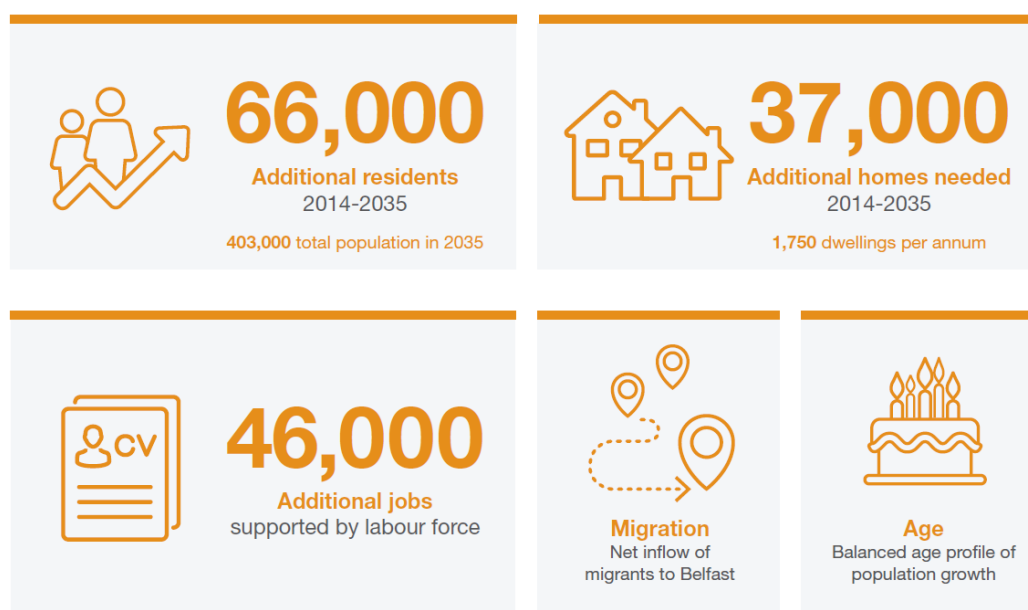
66,000
Additional residents
2014-2035
403,000 total population in 2035

37,000
Additional homes needed
2014-2035
1,750 dwellings per annum

CV

46,000
Additional jobs
supported by labour force

Migration
Net inflow of migrants to Belfast

Age
Balanced age profile of population growth